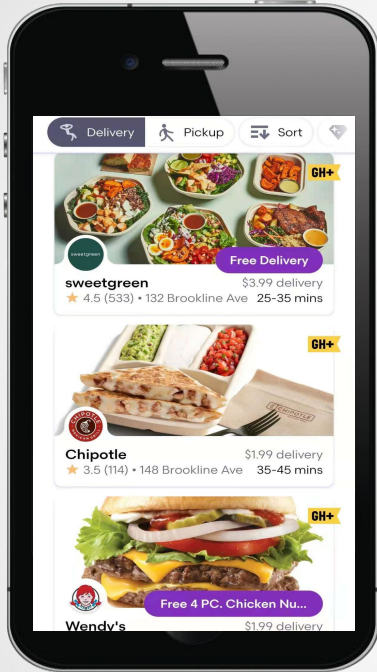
Delivery
Pickup
Sort

GH+
sweetgreen
Free Delivery
sweetgreen
$3.99 delivery
★ 4.5 (533) • 132 Brookline Ave
25-35 mins

GH+
CHIPOTLE
Chipotle
$1.99 delivery
★ 3.5 (114) • 148 Brookline Ave
35-45 mins

GH+
Free 4 PC. Chicken Nu...
Wendy's
$1.99 delivery